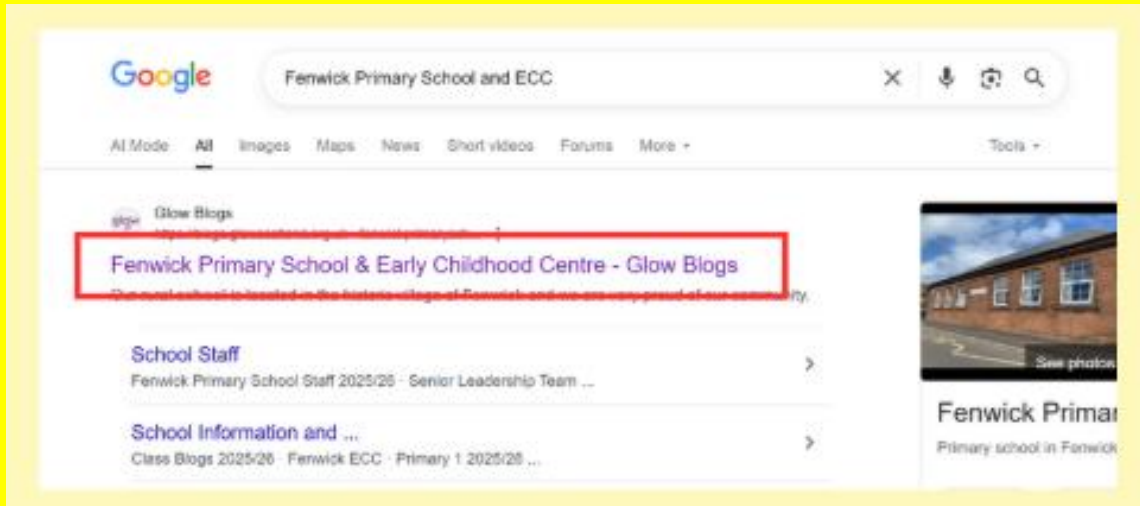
Google

Fenwick Primary School and ECC

AI Mode All Images Maps News Short videos Forums More

Tools

glow Glow Blogs
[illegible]

Fenwick Primary School & Early Childhood Centre - Glow Blogs

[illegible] village of Fenwick and we are very proud of our community.

School Staff
Fenwick Primary School Staff 2025/26 · Senior Leadership Team ...

School Information and ...
Class Blogs 2025/26 · Fenwick ECC · Primary 1 2025/26 ...

See photos

Fenwick Primar

Primary school in Fenwick